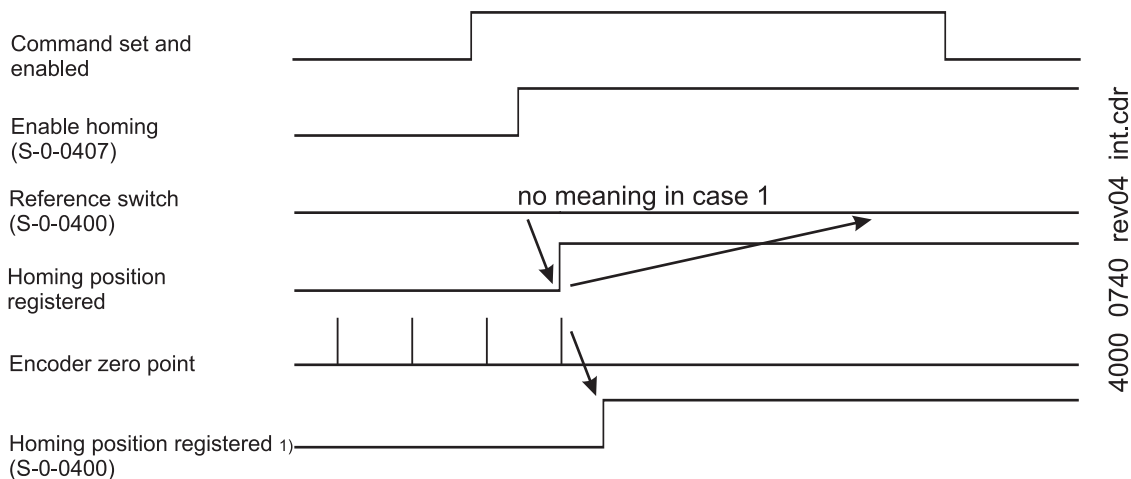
Command set and enabled

Enable homing (S-0-0407)

Reference switch (S-0-0400)

no meaning in case 1

Homing position registered

Encoder zero point

Homing position registered 1) (S-0-0400)

4000 0740 rev04 int.cdr